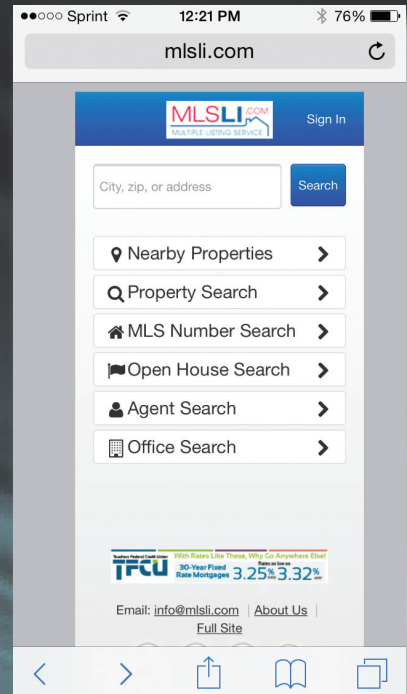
●●○○○ Sprint 12:21 PM 76%

mlsli.com

MLSLI.COM
MULTIPLE LISTING SERVICE

Sign In

City, zip, or address

Search

Nearby Properties

Property Search

MLS Number Search

Open House Search

Agent Search

Office Search

Teachers Federal Credit Union
With Rates Like These, Why Go Anywhere Else!
TFCU
30-Year Fixed Rate Mortgages
Rates as low as
3.25% 3.32% APR*

Email: info@mlsli.com | About Us |
Full Site